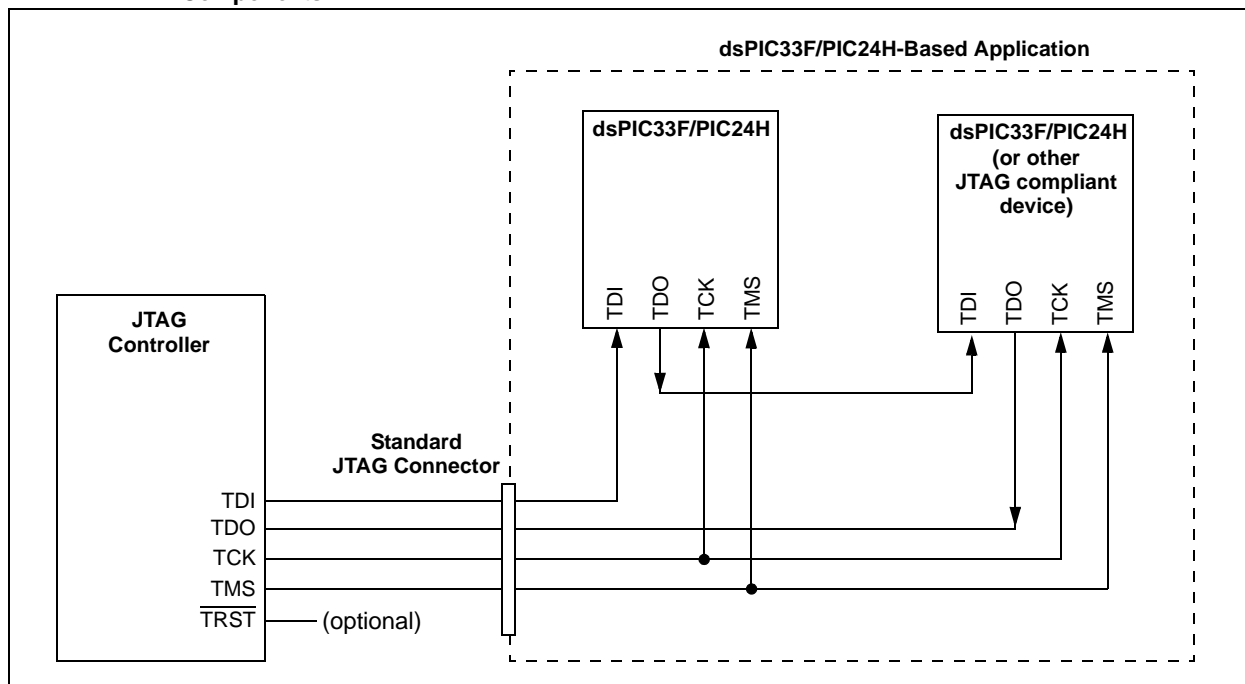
dsPIC33F/PIC24H-Based Application

dsPIC33F/PIC24H

TDI TDO TCK TMS

dsPIC33F/PIC24H (or other JTAG compliant device)

TDI TDO TCK TMS

JTAG Controller

Standard JTAG Connector

TDI
TDO
TCK
TMS
$\overline{TRST}$ (optional)